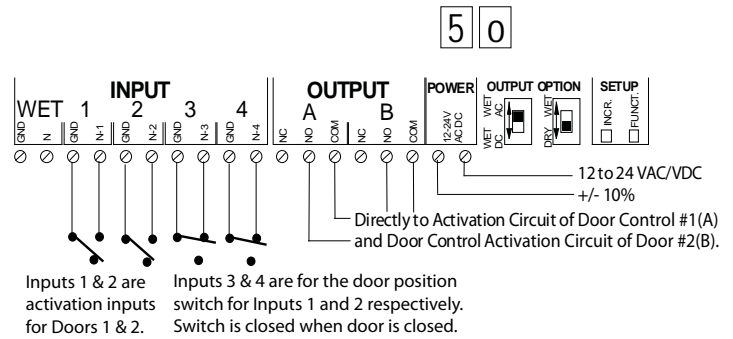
5 o

INPUT
WET 1 2 3 4
GND N GND N-1 GND N-2 GND N-3 GND N-4

OUTPUT
A B
NC NO COM NC NO COM

POWER
12-24V AC DC

OUTPUT OPTION
WET AC
WET DC
DRY WET

SETUP
INCR.
FUNCT.

12 to 24 VAC/VDC
+/- 10%

Directly to Activation Circuit of Door Control #1(A) and Door Control Activation Circuit of Door #2(B).

Inputs 1 & 2 are activation inputs for Doors 1 & 2.

Inputs 3 & 4 are for the door position switch for Inputs 1 and 2 respectively. Switch is closed when door is closed.